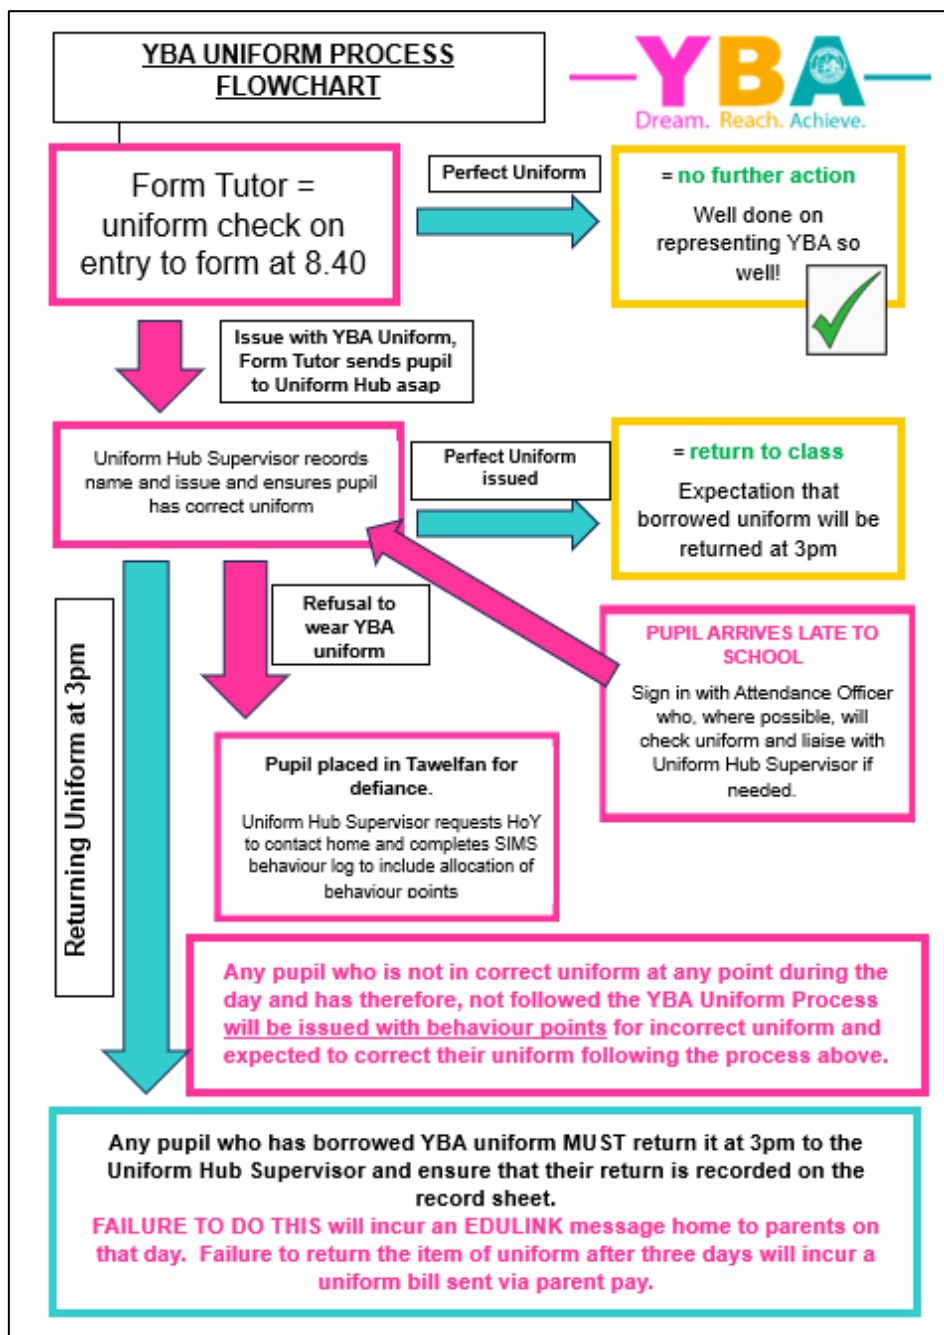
YBA UNIFORM PROCESS FLOWCHART

YBA
Dream. Reach. Achieve.

Form Tutor = uniform check on entry to form at 8.40

Perfect Uniform

= no further action

Well done on representing YBA so well!

Issue with YBA Uniform, Form Tutor sends pupil to Uniform Hub asap

Uniform Hub Supervisor records name and issue and ensures pupil has correct uniform

Perfect Uniform issued

= return to class

Expectation that borrowed uniform will be returned at 3pm

Refusal to wear YBA uniform

PUPIL ARRIVES LATE TO SCHOOL

Sign in with Attendance Officer who, where possible, will check uniform and liaise with Uniform Hub Supervisor if needed.

Returning Uniform at 3pm

Pupil placed in Tawelfan for defiance.

Uniform Hub Supervisor requests HoY to contact home and completes SIMS behaviour log to include allocation of behaviour points

Any pupil who is not in correct uniform at any point during the day and has therefore, not followed the YBA Uniform Process will be issued with behaviour points for incorrect uniform and expected to correct their uniform following the process above.

Any pupil who has borrowed YBA uniform MUST return it at 3pm to the Uniform Hub Supervisor and ensure that their return is recorded on the record sheet.
FAILURE TO DO THIS will incur an EDULINK message home to parents on that day. Failure to return the item of uniform after three days will incur a uniform bill sent via parent pay.